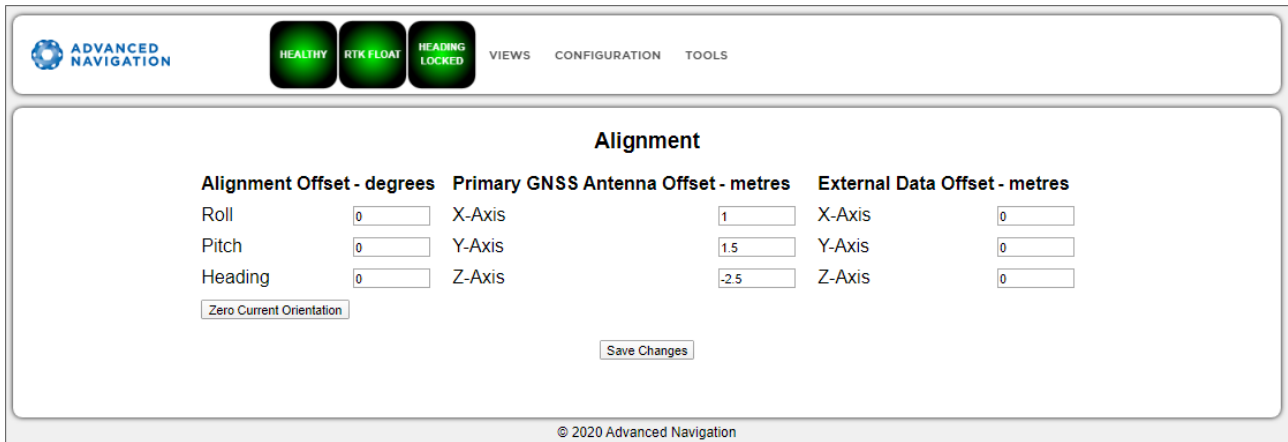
ADVANCED NAVIGATION

HEALTHY

RTK FLOAT

HEADING LOCKED

VIEWS

CONFIGURATION

TOOLS

Alignment

| Alignment Offset - degrees | | Primary GNSS Antenna Offset - metres | | External Data Offset - metres | |
|---|---|---|---|---|---|
| Roll | 0 | X-Axis | 1 | X-Axis | 0 |
| Pitch | 0 | Y-Axis | 1.5 | Y-Axis | 0 |
| Heading | 0 | Z-Axis | -2.5 | Z-Axis | 0 |

Zero Current Orientation

Save Changes

© 2020 Advanced Navigation